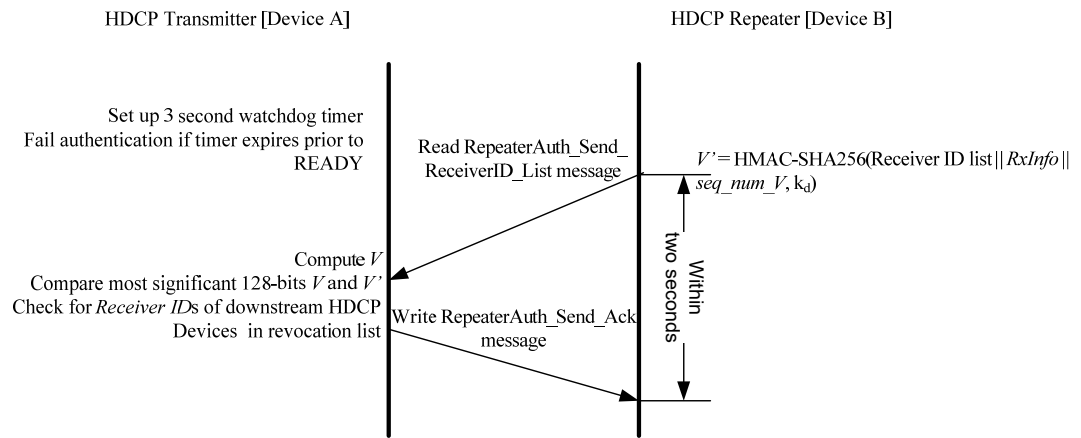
HDCP Transmitter [Device A]

HDCP Repeater [Device B]

Set up 3 second watchdog timer
Fail authentication if timer expires prior to READY

Read RepeaterAuth_Send_ReceiverID_List message

$V'$ = HMAC-SHA256(Receiver ID list || $RxInfo$ || $seq\_num\_V$, $k_d$)

Within two seconds

Compute $V$
Compare most significant 128-bits $V$ and $V'$
Check for $Receiver\ ID$s of downstream HDCP Devices in revocation list

Write RepeaterAuth_Send_Ack message